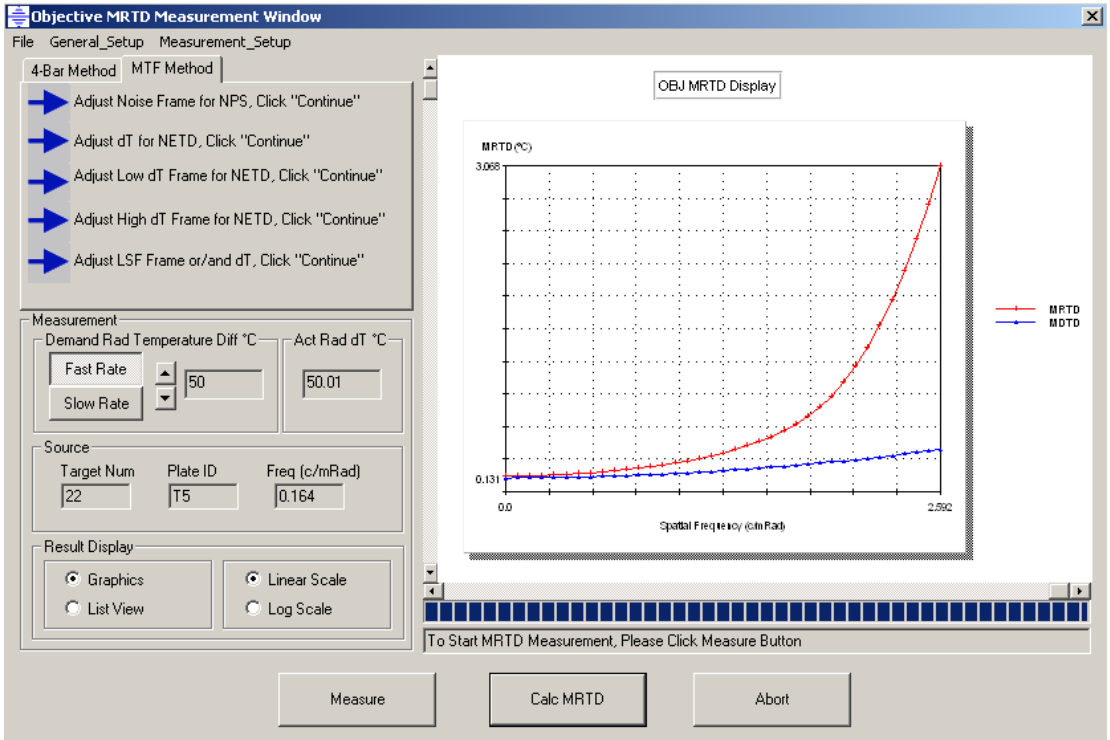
Objective MRTD Measurement Window

File General_Setup Measurement_Setup

4-Bar Method MTF Method

Adjust Noise Frame for NPS, Click "Continue"

Adjust dT for NETD, Click "Continue"

Adjust Low dT Frame for NETD, Click "Continue"

Adjust High dT Frame for NETD, Click "Continue"

Adjust LSF Frame or/and dT, Click "Continue"

Measurement

Demand Rad Temperature Diff °C

Fast Rate

Slow Rate

50

Act Rad dT °C

50.01

Source

Target Num 22

Plate ID T5

Freq (c/mRad) 0.164

Result Display

Graphics

List View

Linear Scale

Log Scale

OBJ MRTD Display

MRTD (°C)

3.068

0.131

0.0

2.592

Spatial Frequency (c/mRad)

MRTD

MDTD

To Start MRTD Measurement, Please Click Measure Button

Measure

Calc MRTD

Abort